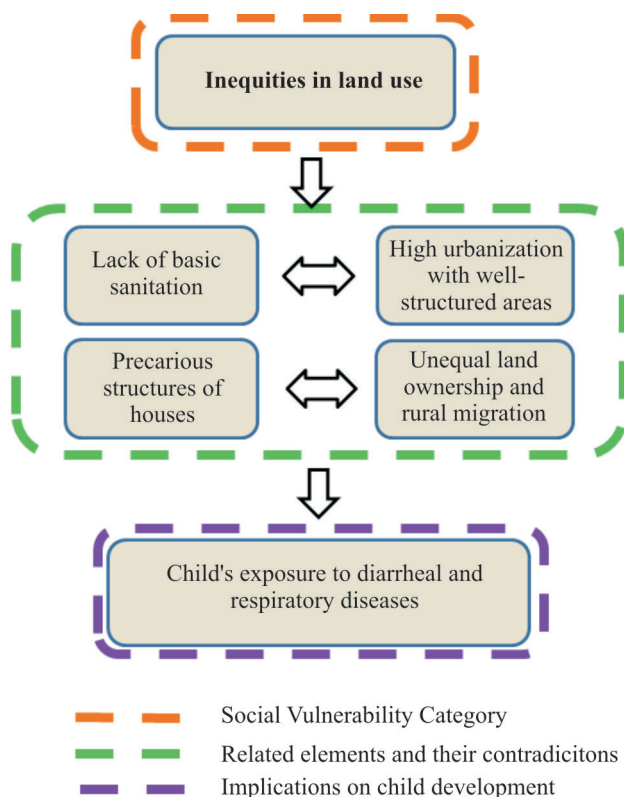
Inequities in land use

Lack of basic sanitation

High urbanization with well-structured areas

Precarious structures of houses

Unequal land ownership and rural migration

Child's exposure to diarrheal and respiratory diseases

Social Vulnerability Category

Related elements and their contradicitons

Implications on child development